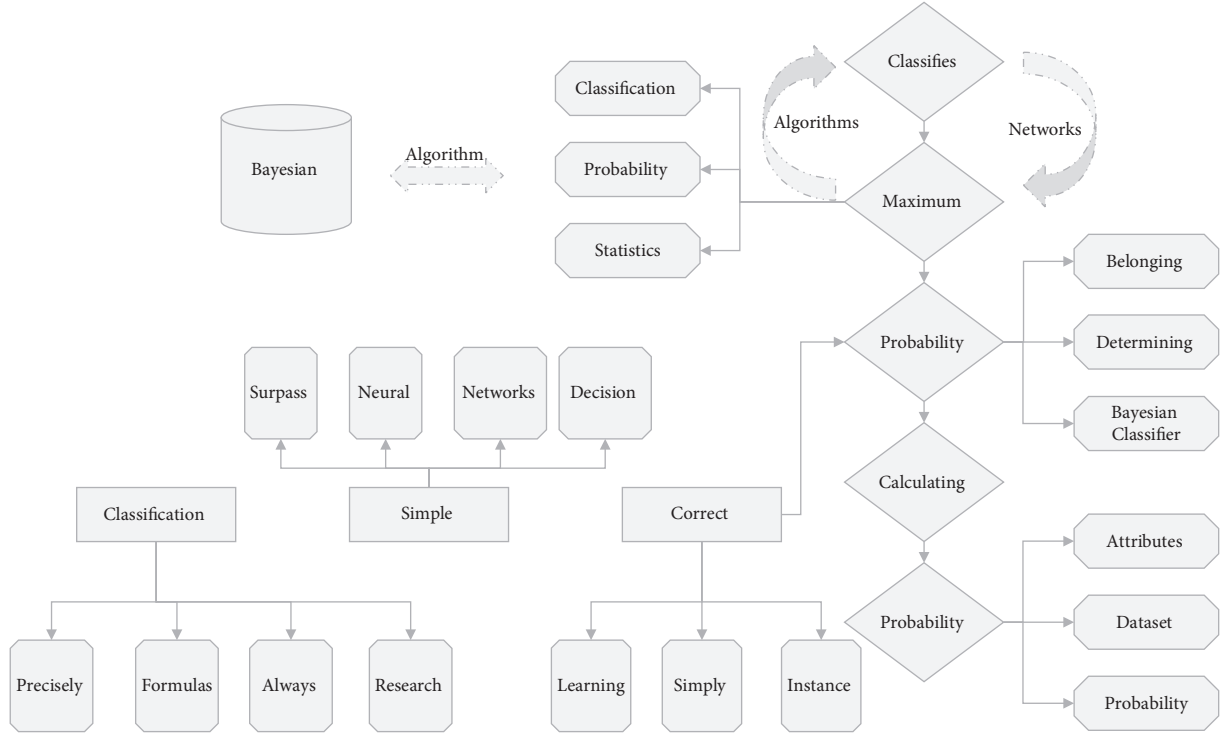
Bayesian

Algorithm

Classification

Probability

Statistics

Algorithms

Classifies

Networks

Maximum

Probability

Belonging

Determining

Bayesian Classifier

Calculating

Probability

Attributes

Dataset

Probability

Surpass

Neural

Networks

Decision

Simple

Classification

Precisely

Formulas

Always

Research

Correct

Learning

Simply

Instance